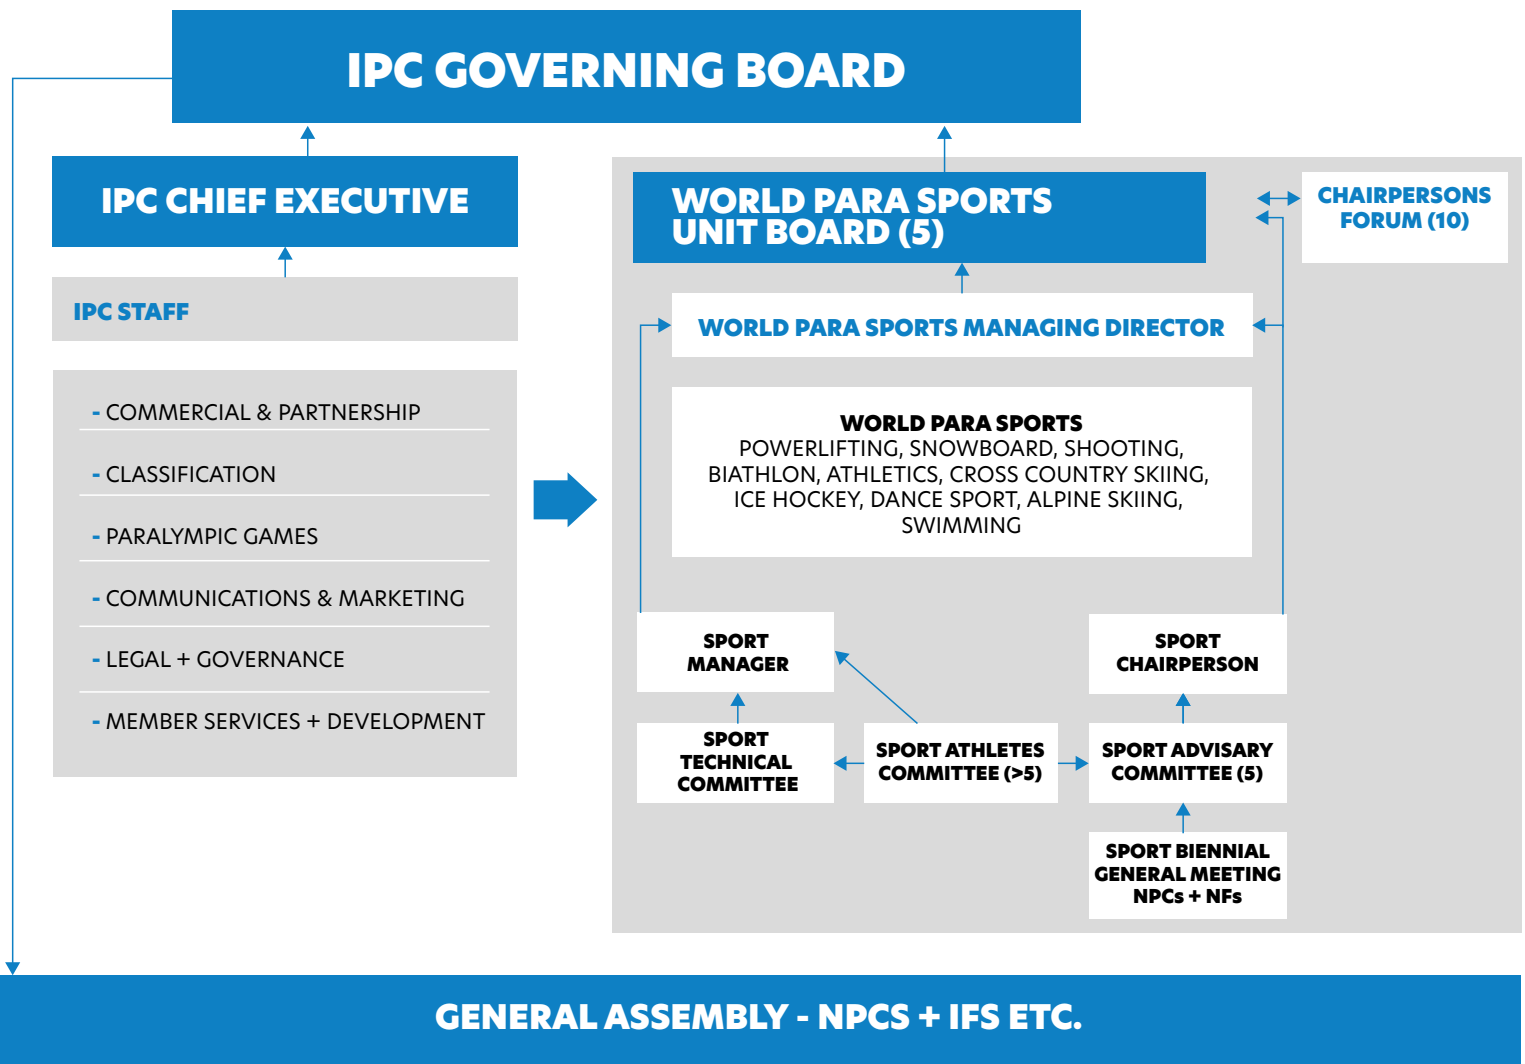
IPC GOVERNING BOARD

IPC CHIEF EXECUTIVE

IPC STAFF

- COMMERCIAL & PARTNERSHIP

- CLASSIFICATION

- PARALYMPIC GAMES

- COMMUNICATIONS & MARKETING

- LEGAL + GOVERNANCE

- MEMBER SERVICES + DEVELOPMENT

WORLD PARA SPORTS UNIT BOARD (5)

CHAIRPERSONS FORUM (10)

WORLD PARA SPORTS MANAGING DIRECTOR

WORLD PARA SPORTS
POWERLIFTING, SNOWBOARD, SHOOTING, BIATHLON, ATHLETICS, CROSS COUNTRY SKIING, ICE HOCKEY, DANCE SPORT, ALPINE SKIING, SWIMMING

SPORT MANAGER

SPORT CHAIRPERSON

SPORT TECHNICAL COMMITTEE

SPORT ATHLETES COMMITTEE (>5)

SPORT ADVISARY COMMITTEE (5)

SPORT BIENNIAL GENERAL MEETING NPCs + NFs

GENERAL ASSEMBLY - NPCS + IFS ETC.